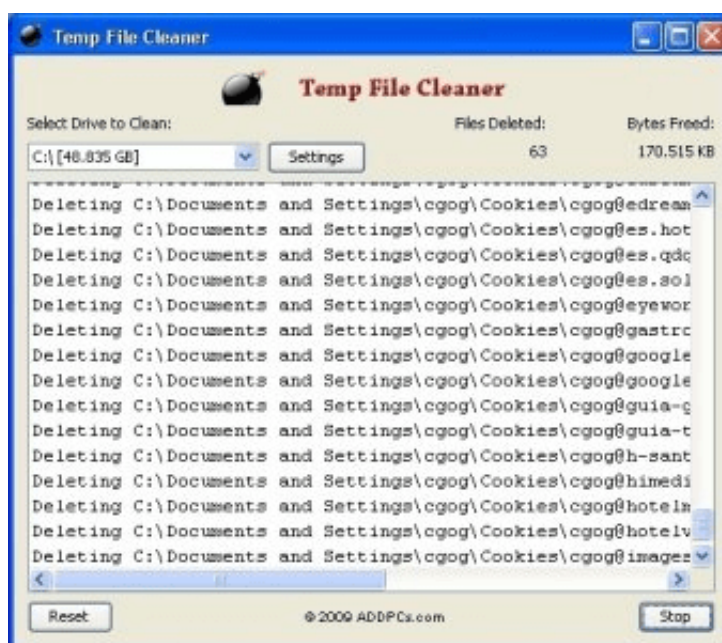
Temp File Cleaner

Temp File Cleaner

Select Drive to Clean:

Files Deleted:

Bytes Freed:

C:\ [48.835 GB]

Settings

63

170.515 KB

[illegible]

Deleting C:\Documents and Settings\cgog\Cookies\cgog@edream

Deleting C:\Documents and Settings\cgog\Cookies\cgog@es.hot

Deleting C:\Documents and Settings\cgog\Cookies\cgog@es.qdc

Deleting C:\Documents and Settings\cgog\Cookies\cgog@es.sol

Deleting C:\Documents and Settings\cgog\Cookies\cgog@eyewor

Deleting C:\Documents and Settings\cgog\Cookies\cgog@gastro

Deleting C:\Documents and Settings\cgog\Cookies\cgog@google

Deleting C:\Documents and Settings\cgog\Cookies\cgog@google

Deleting C:\Documents and Settings\cgog\Cookies\cgog@guia-g

Deleting C:\Documents and Settings\cgog\Cookies\cgog@guia-t

Deleting C:\Documents and Settings\cgog\Cookies\cgog@h-sant

Deleting C:\Documents and Settings\cgog\Cookies\cgog@himedi

Deleting C:\Documents and Settings\cgog\Cookies\cgog@hotelm

Deleting C:\Documents and Settings\cgog\Cookies\cgog@hotelv

Deleting C:\Documents and Settings\cgog\Cookies\cgog@images

Reset

© 2009 ADDPCs.com

Stop